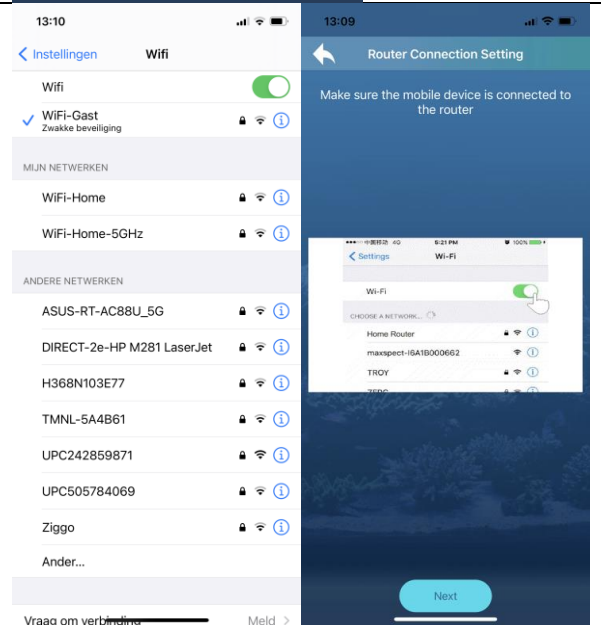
13:10

Instellingen Wifi

Wifi

WiFi-Gast
Zwakke beveiliging

MIJN NETWERKEN

WiFi-Home

WiFi-Home-5GHz

ANDERE NETWERKEN

ASUS-RT-AC88U_5G

DIRECT-2e-HP M281 LaserJet

H368N103E77

TMNL-5A4B61

UPC242859871

UPC505784069

Ziggo

Ander...

Vraag om verbinding Meld

13:09

Router Connection Setting

Make sure the mobile device is connected to the router

•••••• 中国移动 4G 5:21 PM 100%

Settings Wi-Fi

Wi-Fi

CHOOSE A NETWORK...

Home Router

maxspect-I6A1B000662

TROY

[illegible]

Next